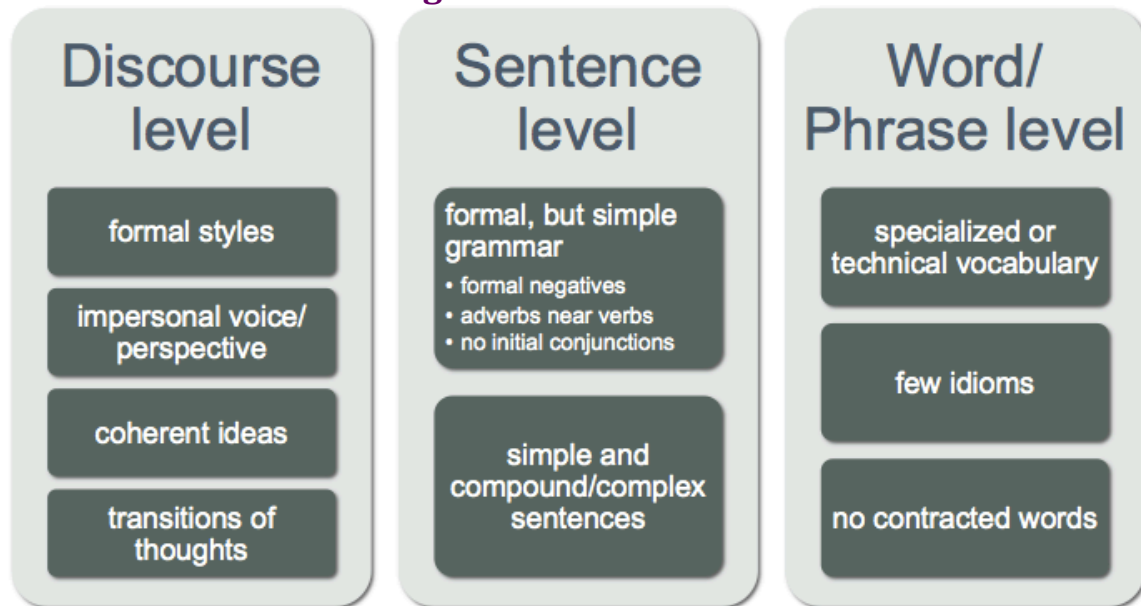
Discourse level

formal styles

impersonal voice/ perspective

coherent ideas

transitions of thoughts

Sentence level

formal, but simple grammar
• formal negatives
• adverbs near verbs
• no initial conjunctions

simple and compound/complex sentences

Word/ Phrase level

specialized or technical vocabulary

few idioms

no contracted words